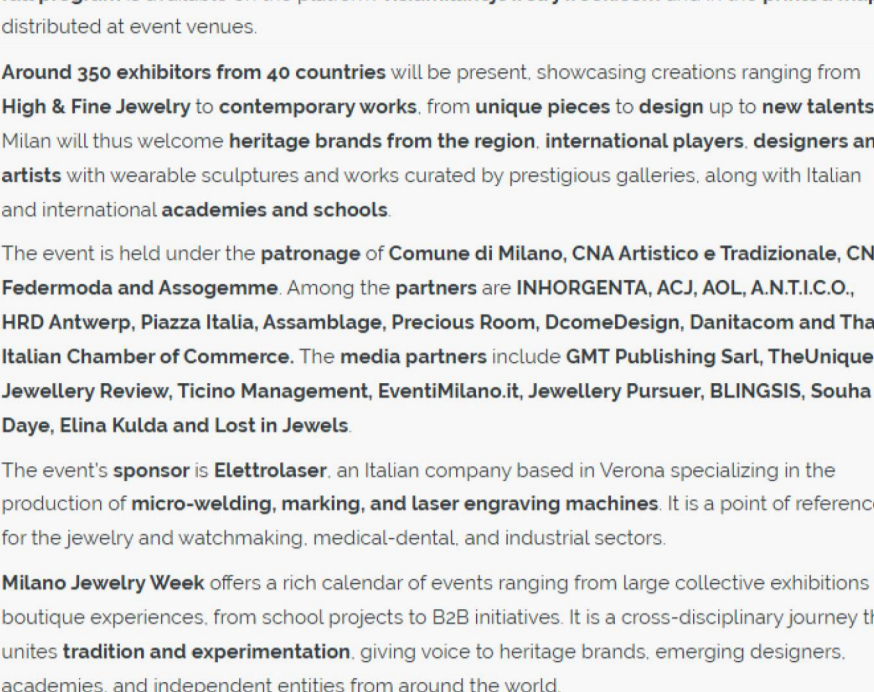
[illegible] distributed at event venues.

Around 350 exhibitors from 40 countries will be present, showcasing creations ranging from High & Fine Jewelry to contemporary works, from unique pieces to design up to new talents Milan will thus welcome heritage brands from the region, international players, designers an artists with wearable sculptures and works curated by prestigious galleries, along with Italian and international academies and schools.

The event is held under the patronage of Comune di Milano, CNA Artistico e Tradizionale, CN Federmoda and Assogemme. Among the partners are INHORGENTA, ACJ, AOL, A.N.T.I.C.O., HRD Antwerp, Piazza Italia, Assamblage, Precious Room, DcomeDesign, Danitacom and Tha Italian Chamber of Commerce. The media partners include GMT Publishing Sarl, TheUnique Jewellery Review, Ticino Management, EventiMilano.it, Jewellery Pursuer, BLINGSIS, Souha Daye, Elina Kulda and Lost in Jewels.

The event's sponsor is Elettrolaser, an Italian company based in Verona specializing in the production of micro-welding, marking, and laser engraving machines. It is a point of referenc for the jewelry and watchmaking, medical-dental, and industrial sectors.

Milano Jewelry Week offers a rich calendar of events ranging from large collective exhibitions boutique experiences, from school projects to B2B initiatives. It is a cross-disciplinary journey th unites tradition and experimentation, giving voice to heritage brands, emerging designers, academies, and independent entities from around the world.